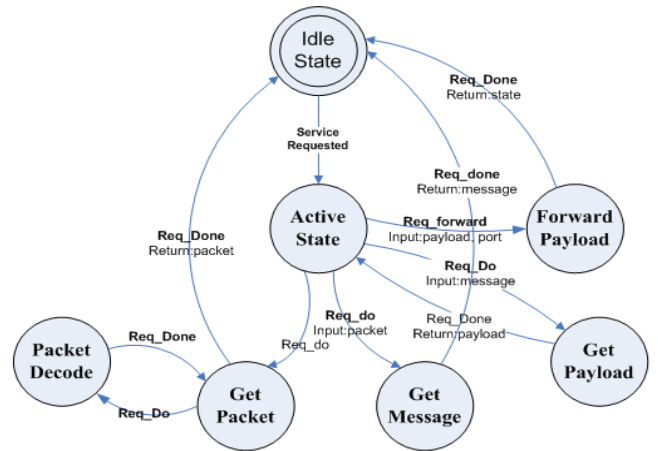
Idle State

Req_Done
Return:state

Service Requested

Req_done
Return:message

Req_Done
Return:packet

Active State

Req_forward
Input:payload, port

Forward Payload

Req_Do
Input:message

Req_do
Input:packet

Req_Done
Return:payload

Req_do

Req_Done

Packet Decode

Req_Do

Get Packet

Get Message

Get Payload